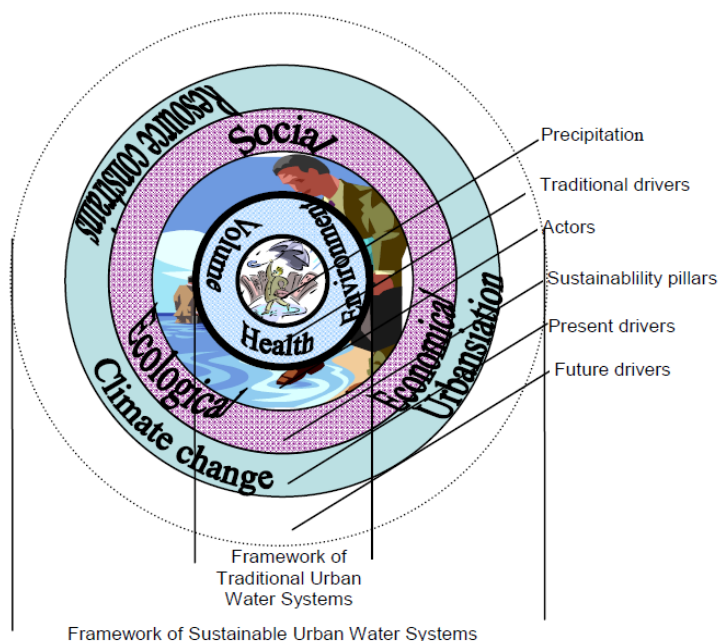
Resource constraints
Social
Environment
Volume
Health
Ecological
Economical
Urbanisation
Climate change

Precipitation
Traditional drivers
Actors
Sustainablility pillars
Present drivers
Future drivers

Framework of Traditional Urban Water Systems

Framework of Sustainable Urban Water Systems